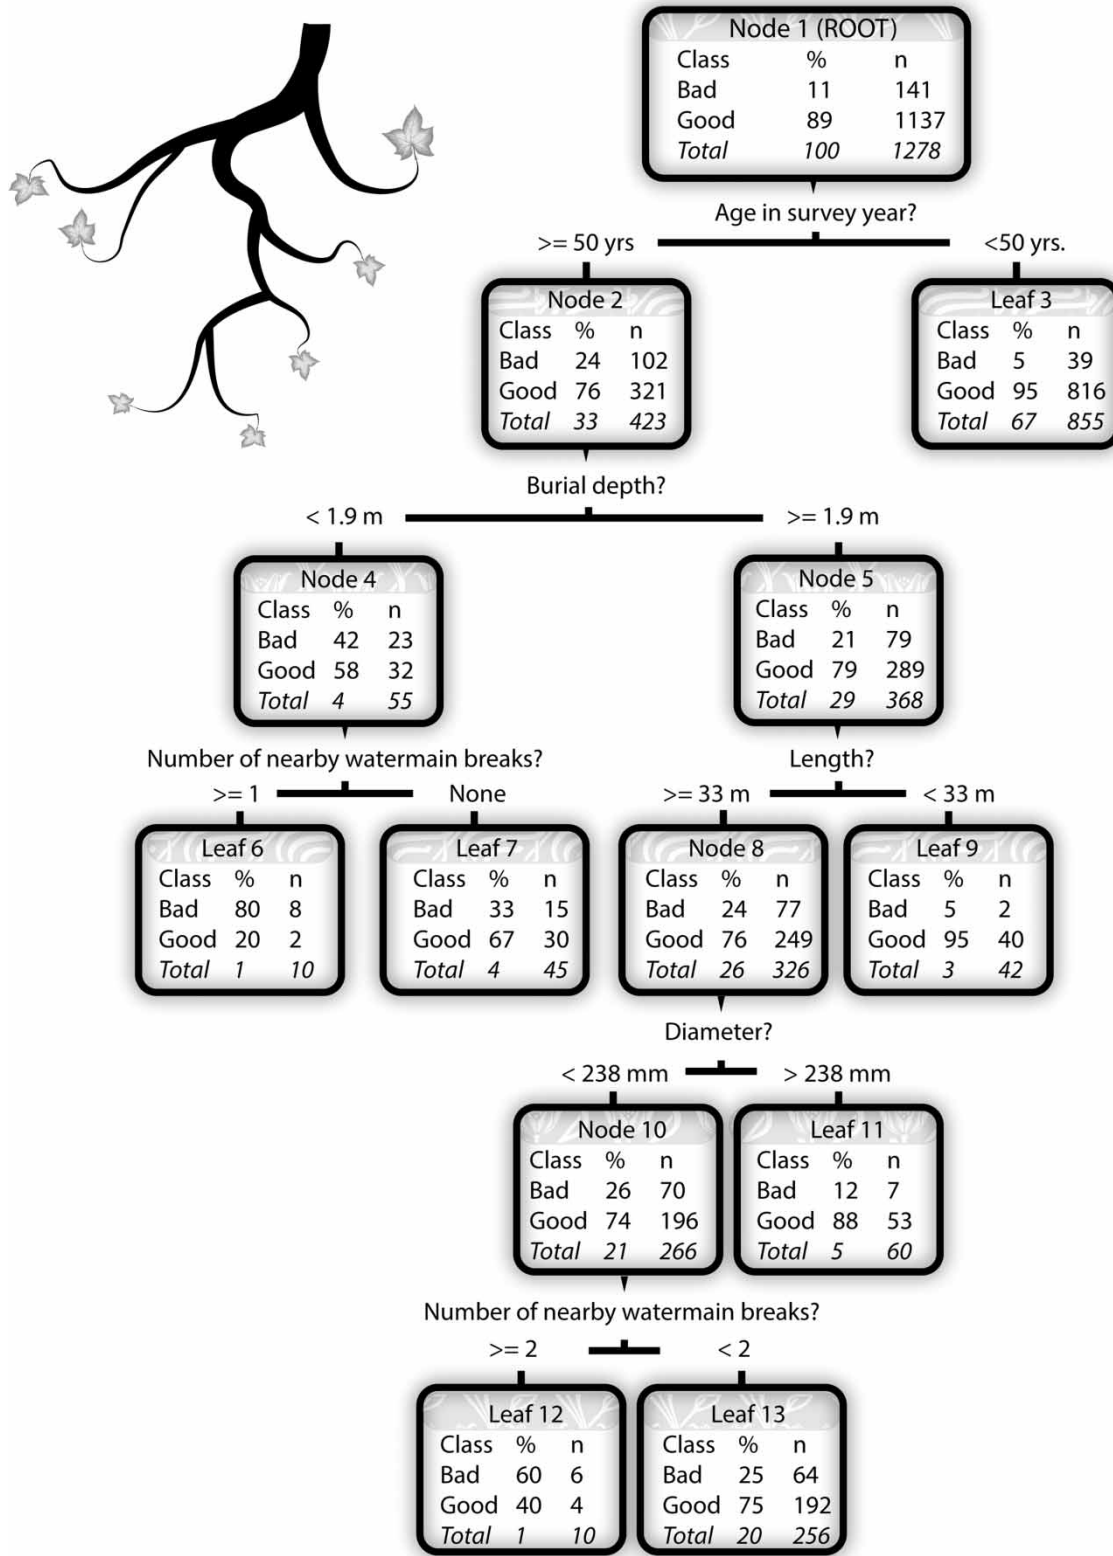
Node 1 (ROOT)

| Class | % | n |
|---|---|---|
| Bad | 11 | 141 |
| Good | 89 | 1137 |
| *Total* | *100* | *1278* |

Age in survey year?

>= 50 yrs

<50 yrs.

Node 2

| Class | % | n |
|---|---|---|
| Bad | 24 | 102 |
| Good | 76 | 321 |
| *Total* | *33* | *423* |

Leaf 3

| Class | % | n |
|---|---|---|
| Bad | 5 | 39 |
| Good | 95 | 816 |
| *Total* | *67* | *855* |

Burial depth?

< 1.9 m

>= 1.9 m

Node 4

| Class | % | n |
|---|---|---|
| Bad | 42 | 23 |
| Good | 58 | 32 |
| *Total* | *4* | *55* |

Node 5

| Class | % | n |
|---|---|---|
| Bad | 21 | 79 |
| Good | 79 | 289 |
| *Total* | *29* | *368* |

Number of nearby watermain breaks?

>= 1

None

Length?

>= 33 m

< 33 m

Leaf 6

| Class | % | n |
|---|---|---|
| Bad | 80 | 8 |
| Good | 20 | 2 |
| *Total* | *1* | *10* |

Leaf 7

| Class | % | n |
|---|---|---|
| Bad | 33 | 15 |
| Good | 67 | 30 |
| *Total* | *4* | *45* |

Node 8

| Class | % | n |
|---|---|---|
| Bad | 24 | 77 |
| Good | 76 | 249 |
| *Total* | *26* | *326* |

Leaf 9

| Class | % | n |
|---|---|---|
| Bad | 5 | 2 |
| Good | 95 | 40 |
| *Total* | *3* | *42* |

Diameter?

< 238 mm

> 238 mm

Node 10

| Class | % | n |
|---|---|---|
| Bad | 26 | 70 |
| Good | 74 | 196 |
| *Total* | *21* | *266* |

Leaf 11

| Class | % | n |
|---|---|---|
| Bad | 12 | 7 |
| Good | 88 | 53 |
| *Total* | *5* | *60* |

Number of nearby watermain breaks?

>= 2

< 2

Leaf 12

| Class | % | n |
|---|---|---|
| Bad | 60 | 6 |
| Good | 40 | 4 |
| *Total* | *1* | *10* |

Leaf 13

| Class | % | n |
|---|---|---|
| Bad | 25 | 64 |
| Good | 75 | 192 |
| *Total* | *20* | *256* |